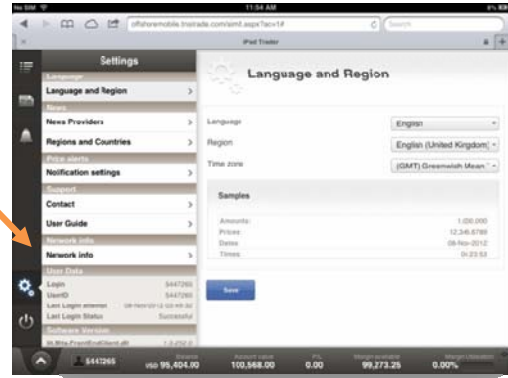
No SIM
11:54 AM
offshoremobile.tradenet.com/simt.aspx?acv1#
Search
iPad Trader

Settings
Language
Language and Region
News
News Providers
Regions and Countries
Price alerts
Notification settings
Support
Contact
User Guide
Network info
Network info
User Data
Login 5447265
UserID 5447265
Last Login attempt 08-Nov-2012 12:53:49
Last Login Status Successful
Software Version
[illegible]

Language and Region

Language English
Region English (United Kingdom)
Time zone (GMT) Greenwich Mean Time

Samples
Amounts: 1,00,000
Prices: 12,345.6789
Dates: 08-Nov-2012
Times: 0:23:53

Save

5447265
Balance USD 95,404.00
Account value 110,568.00
P/L 0.00
Margin available 99,273.25
Margin Utilization 0.00%